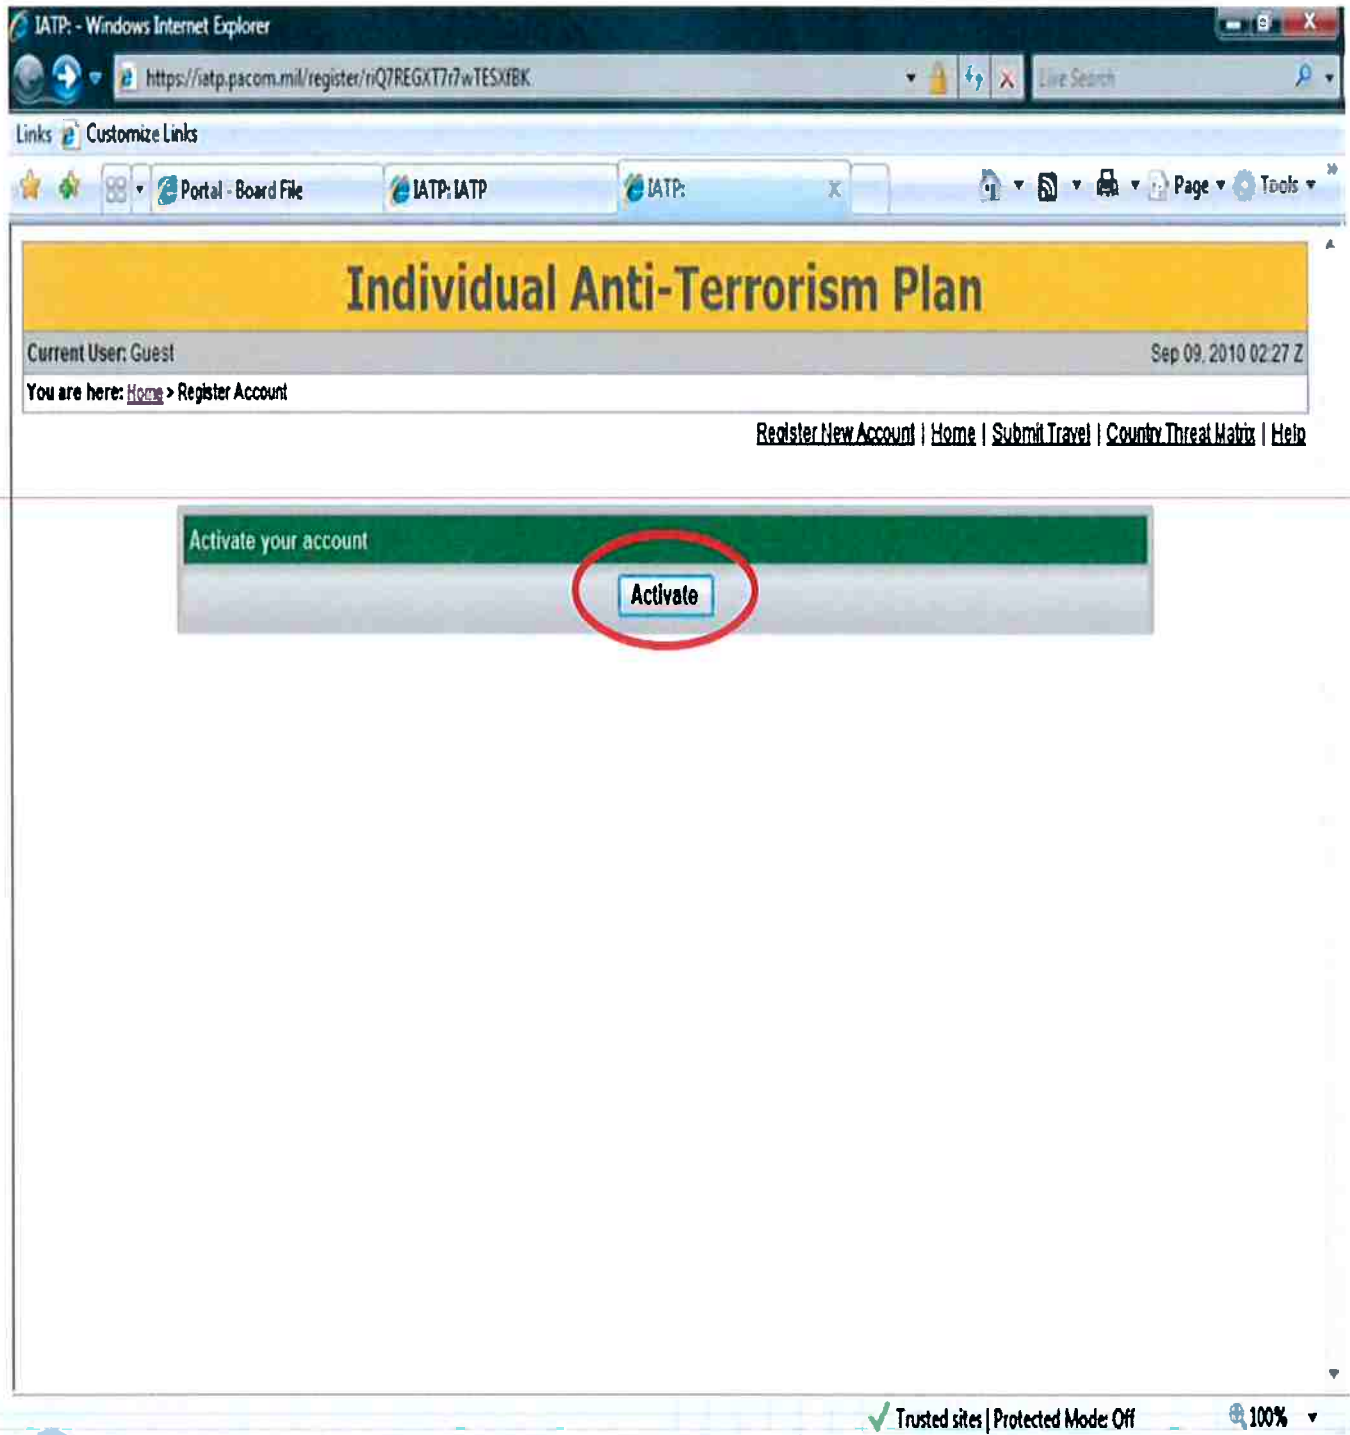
IATP: - Windows Internet Explorer

https://iatp.pacom.mil/register/rIQ7REGXT7r7wTESXfBK

Live Search

Links Customize Links

Portal - Board File

IATP: IATP

IATP:

Page Tools

Individual Anti-Terrorism Plan

Current User: Guest

Sep 09, 2010 02:27 Z

You are here: Home > Register Account

Register New Account | Home | Submit Travel | Country Threat Matrix | Help

Activate your account

Activate

Trusted sites | Protected Mode: Off

100%